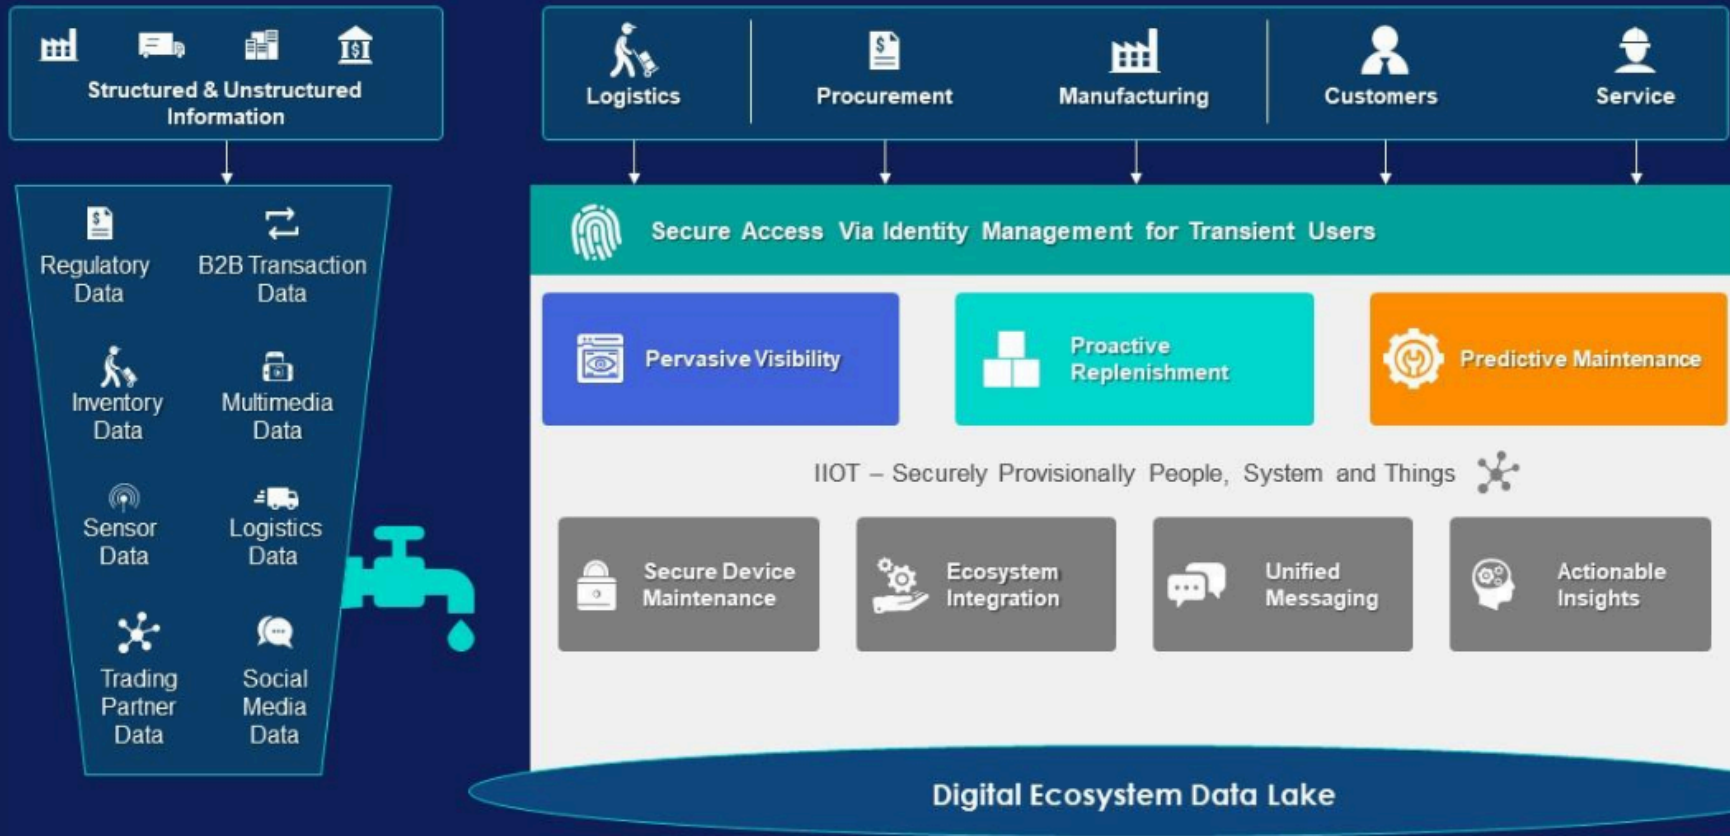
Structured & Unstructured Information

Regulatory Data

B2B Transaction Data

Inventory Data

Multimedia Data

Sensor Data

Logistics Data

Trading Partner Data

Social Media Data

Logistics

Procurement

Manufacturing

Customers

Service

Secure Access Via Identity Management for Transient Users

Pervasive Visibility

Proactive Replenishment

Predictive Maintenance

IIOT – Securely Provisionally People, System and Things

Secure Device Maintenance

Ecosystem Integration

Unified Messaging

Actionable Insights

Digital Ecosystem Data Lake